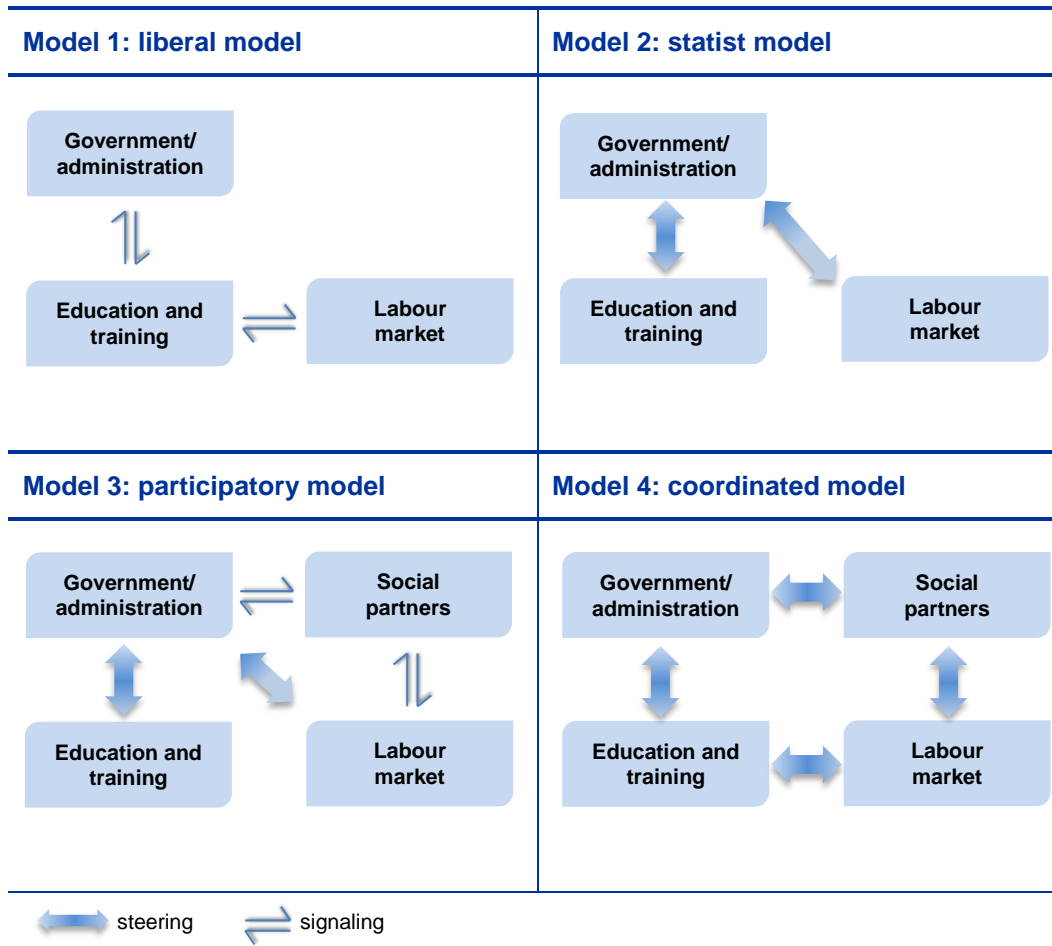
Model 1: liberal model

Government/ administration

Education and training

Labour market

Model 2: statist model

Government/ administration

Education and training

Labour market

Model 3: participatory model

Government/ administration

Social partners

Education and training

Labour market

Model 4: coordinated model

Government/ administration

Social partners

Education and training

Labour market

steering signaling